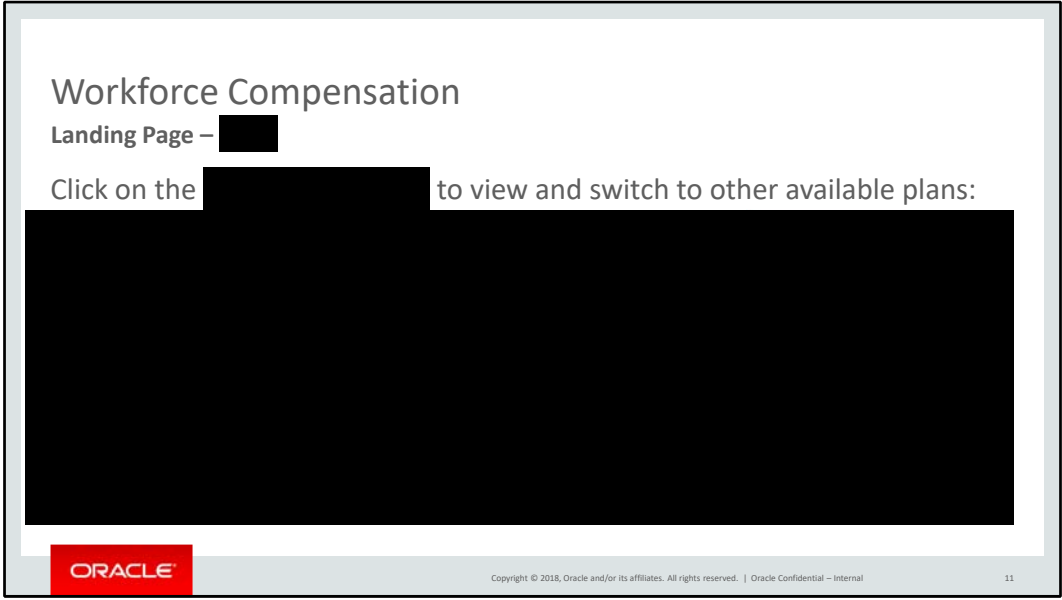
Workforce Compensation

Landing Page – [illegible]

Click on the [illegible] to view and switch to other available plans:

ORACLE

Copyright © 2018, Oracle and/or its affiliates. All rights reserved. | Oracle Confidential – Internal

11